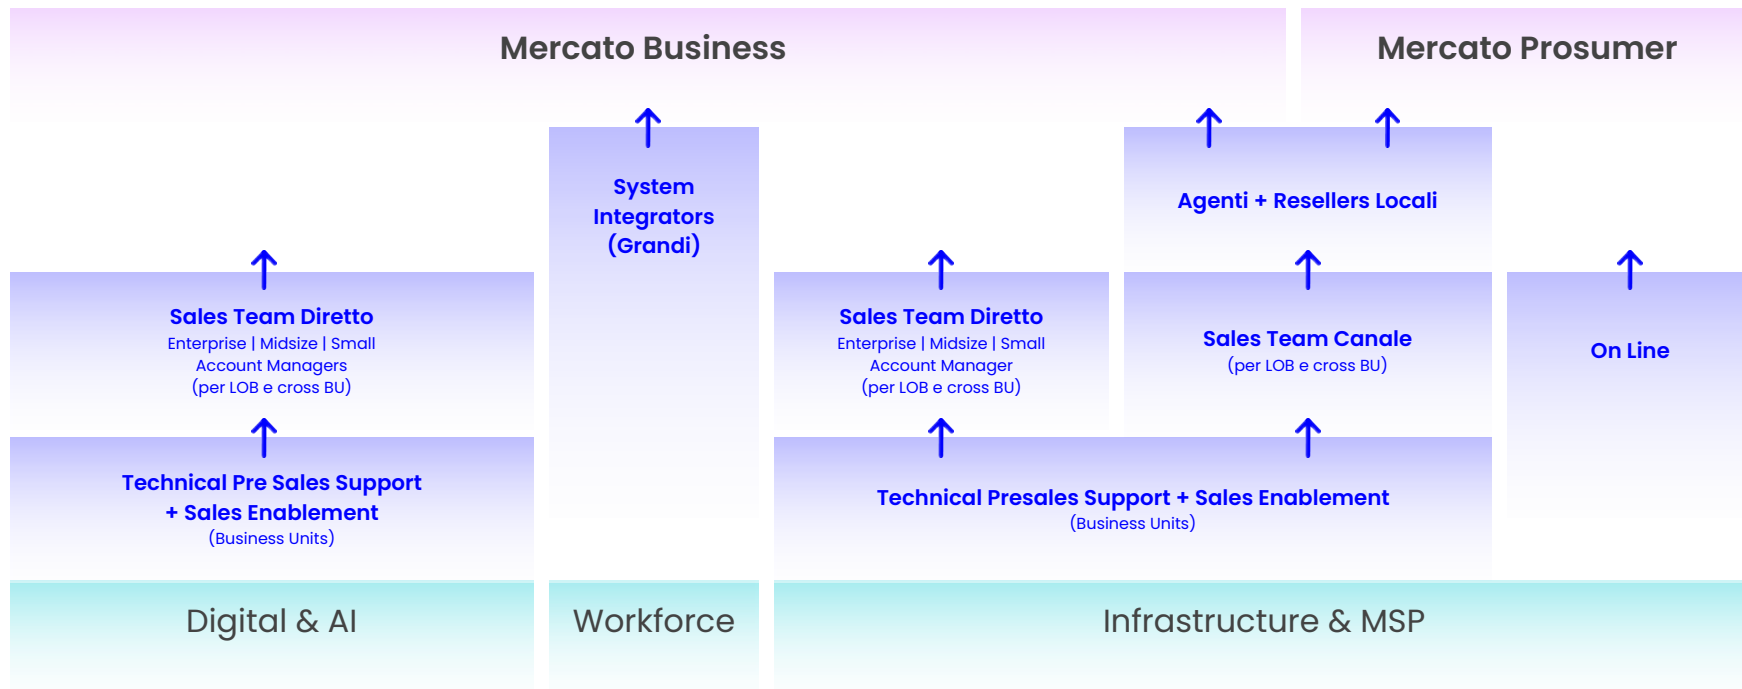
Mercato Business

Mercato Prosumer

System Integrators (Grandi)

Agenti + Resellers Locali

Sales Team Diretto
Enterprise | Midsize | Small
Account Managers
(per LOB e cross BU)

Technical Pre Sales Support + Sales Enablement
(Business Units)

Sales Team Diretto
Enterprise | Midsize | Small
Account Manager
(per LOB e cross BU)

Sales Team Canale
(per LOB e cross BU)

On Line

Technical Presales Support + Sales Enablement
(Business Units)

Digital & AI

Workforce

Infrastructure & MSP